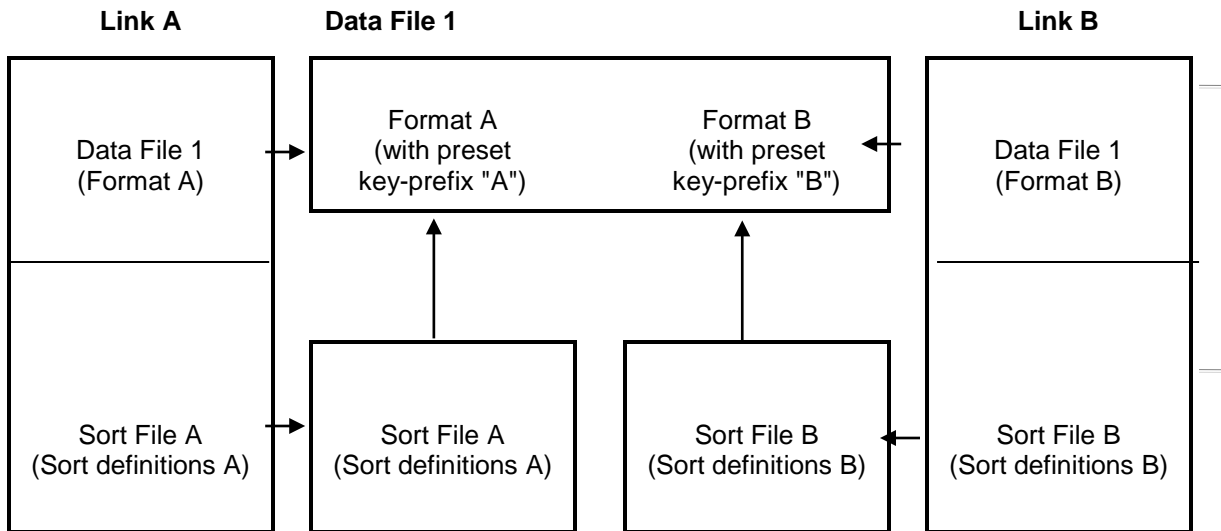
Link A

Data File 1

Link B

Data File 1
(Format A)

Format A
(with preset key-prefix "A")

Format B
(with preset key-prefix "B")

Data File 1
(Format B)

Sort File A
(Sort definitions A)

Sort File A
(Sort definitions A)

Sort File B
(Sort definitions B)

Sort File B
(Sort definitions B)